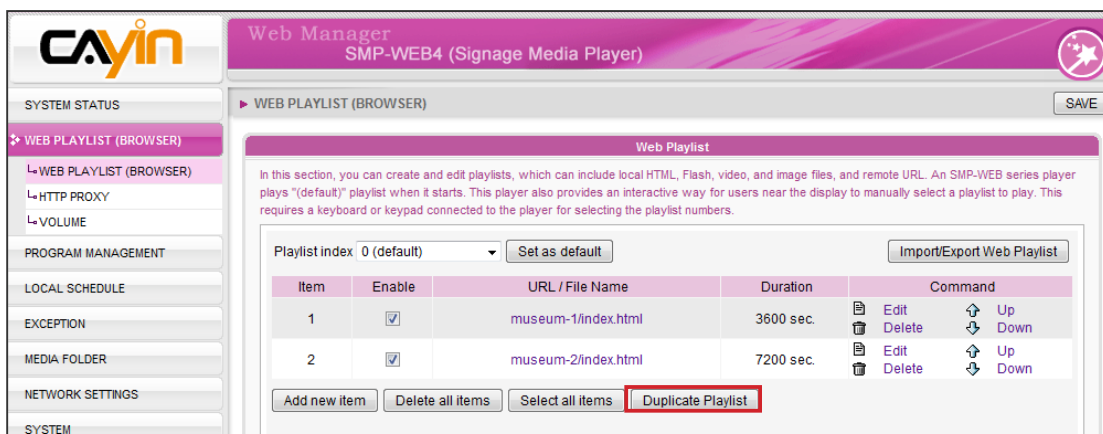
CAYIN

Web Manager
SMP-WEB4 (Signage Media Player)

SYSTEM STATUS
WEB PLAYLIST (BROWSER)
WEB PLAYLIST (BROWSER)
HTTP PROXY
VOLUME
PROGRAM MANAGEMENT
LOCAL SCHEDULE
EXCEPTION
MEDIA FOLDER
NETWORK SETTINGS
SYSTEM

► WEB PLAYLIST (BROWSER)

SAVE

Web Playlist

In this section, you can create and edit playlists, which can include local HTML, Flash, video, and image files, and remote URL. An SMP-WEB series player plays "(default)" playlist when it starts. This player also provides an interactive way for users near the display to manually select a playlist to play. This requires a keyboard or keypad connected to the player for selecting the playlist numbers.

Playlist index 0 (default) Set as default Import/Export Web Playlist

| Item | Enable | URL / File Name | Duration | Command |
|---|---|---|---|---|
| 1 | ☑ | museum-1/index.html | 3600 sec. | Edit Delete Up Down |
| 2 | ☑ | museum-2/index.html | 7200 sec. | Edit Delete Up Down |

Add new item Delete all items Select all items Duplicate Playlist